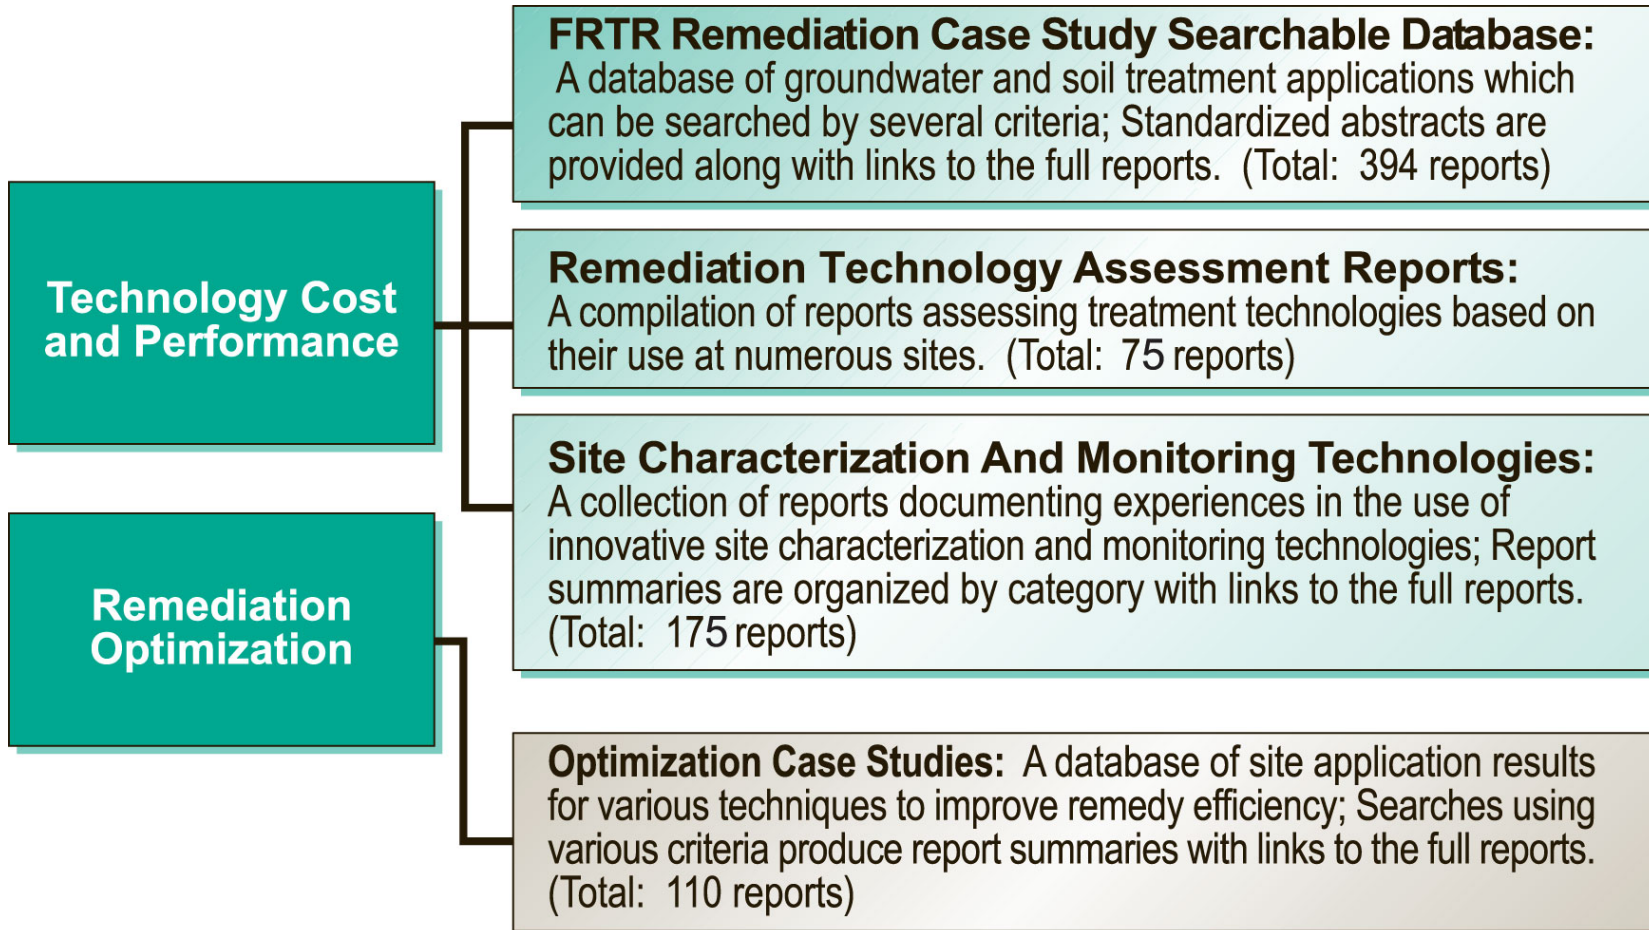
Technology Cost and Performance

Remediation Optimization

FRTR Remediation Case Study Searchable Database: A database of groundwater and soil treatment applications which can be searched by several criteria; Standardized abstracts are provided along with links to the full reports. (Total: 394 reports)

Remediation Technology Assessment Reports: A compilation of reports assessing treatment technologies based on their use at numerous sites. (Total: 75 reports)

Site Characterization And Monitoring Technologies: A collection of reports documenting experiences in the use of innovative site characterization and monitoring technologies; Report summaries are organized by category with links to the full reports. (Total: 175 reports)

Optimization Case Studies: A database of site application results for various techniques to improve remedy efficiency; Searches using various criteria produce report summaries with links to the full reports. (Total: 110 reports)